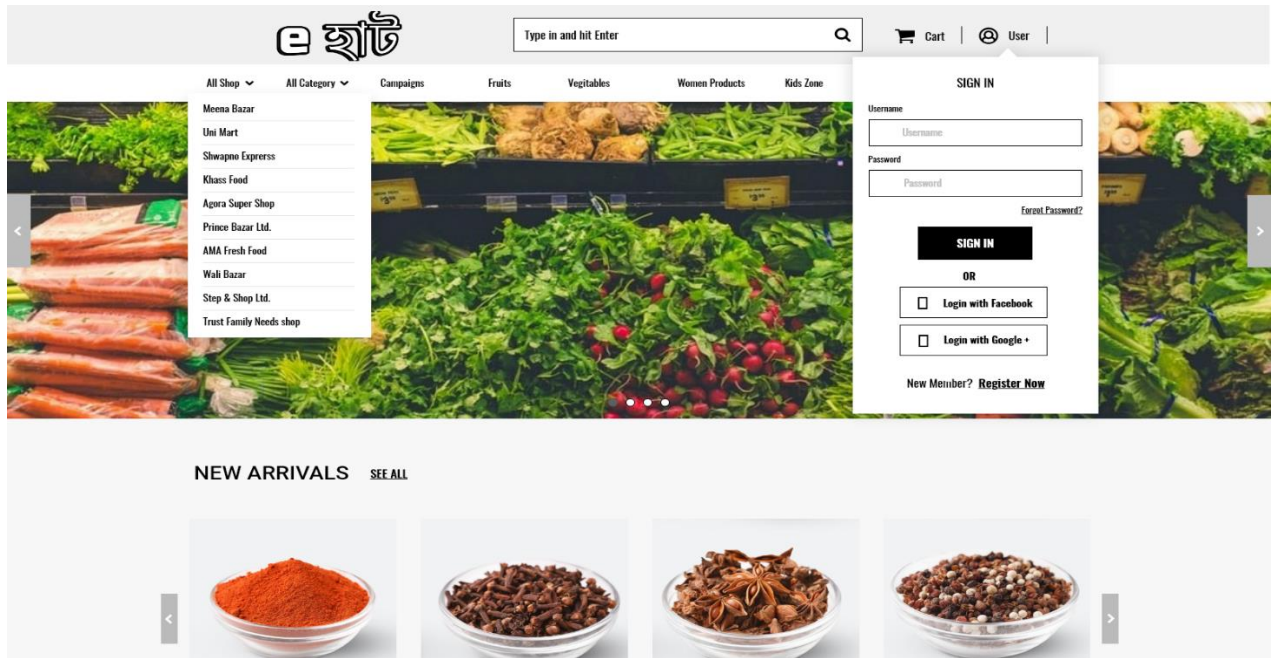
e হাট

Type in and hit Enter

Cart | User |

All Shop All Category Campaigns Fruits Vegitables Women Products Kids Zone

Meena Bazar
Uni Mart
Shwapno Expresss
Khass Food
Agora Super Shop
Prince Bazar Ltd.
AMA Fresh Food
Wali Bazar
Step & Shop Ltd.
Trust Family Needs shop

SIGN IN

Username

Username

Password

Password

Forgot Password?

SIGN IN

OR

Login with Facebook

Login with Google +

New Member? Register Now

NEW ARRIVALS SEE ALL